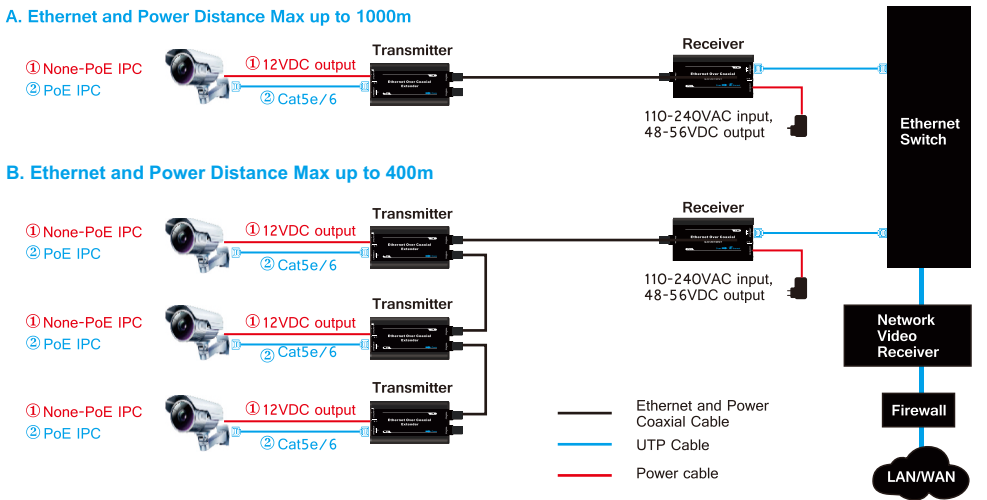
A. Ethernet and Power Distance Max up to 1000m

① None-PoE IPC
② PoE IPC

① 12VDC output
② Cat5e/6

Transmitter

Ethernet Over Coaxial Extender

Receiver

Ethernet Over Coaxial

110-240VAC input, 48-56VDC output

Ethernet Switch

B. Ethernet and Power Distance Max up to 400m

① None-PoE IPC
② PoE IPC

① 12VDC output
② Cat5e/6

Transmitter

Ethernet Over Coaxial Extender

Receiver

Ethernet Over Coaxial

110-240VAC input, 48-56VDC output

① None-PoE IPC
② PoE IPC

① 12VDC output
② Cat5e/6

Transmitter

Ethernet Over Coaxial Extender

Network Video Receiver

① None-PoE IPC
② PoE IPC

① 12VDC output
② Cat5e/6

Transmitter

Ethernet Over Coaxial Extender

Ethernet and Power Coaxial Cable

UTP Cable

Power cable

Firewall

LAN/WAN